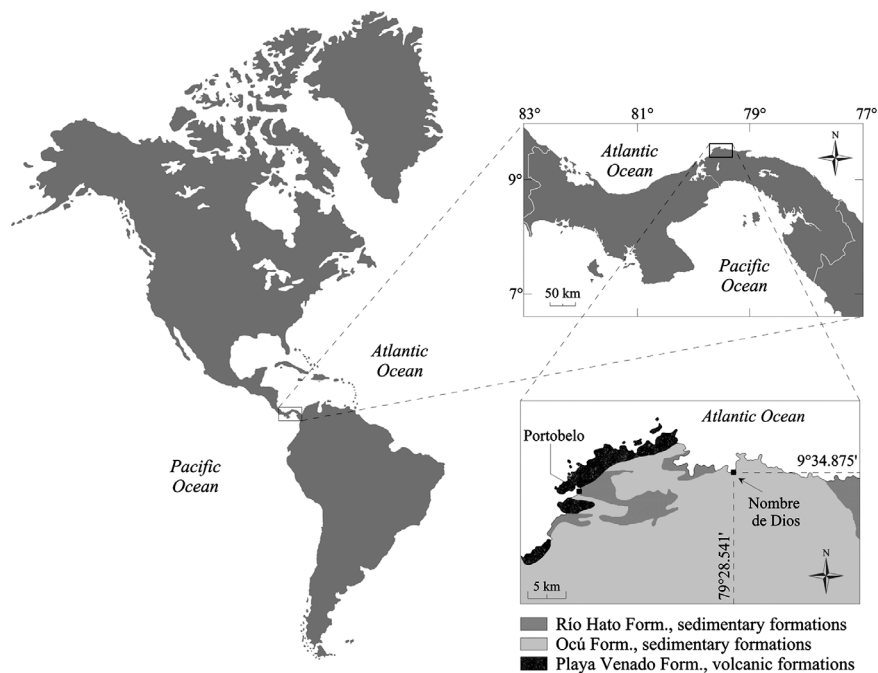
83°
81°
79°
77°
Atlantic Ocean
N
9°
7°
50 km
Pacific Ocean
Atlantic Ocean
Pacific Ocean
Atlantic Ocean
Portobelo
9°34.875'
Nombre de Dios
79°28.541'
5 km
N
Río Hato Form., sedimentary formations
Ocú Form., sedimentary formations
Playa Venado Form., volcanic formations